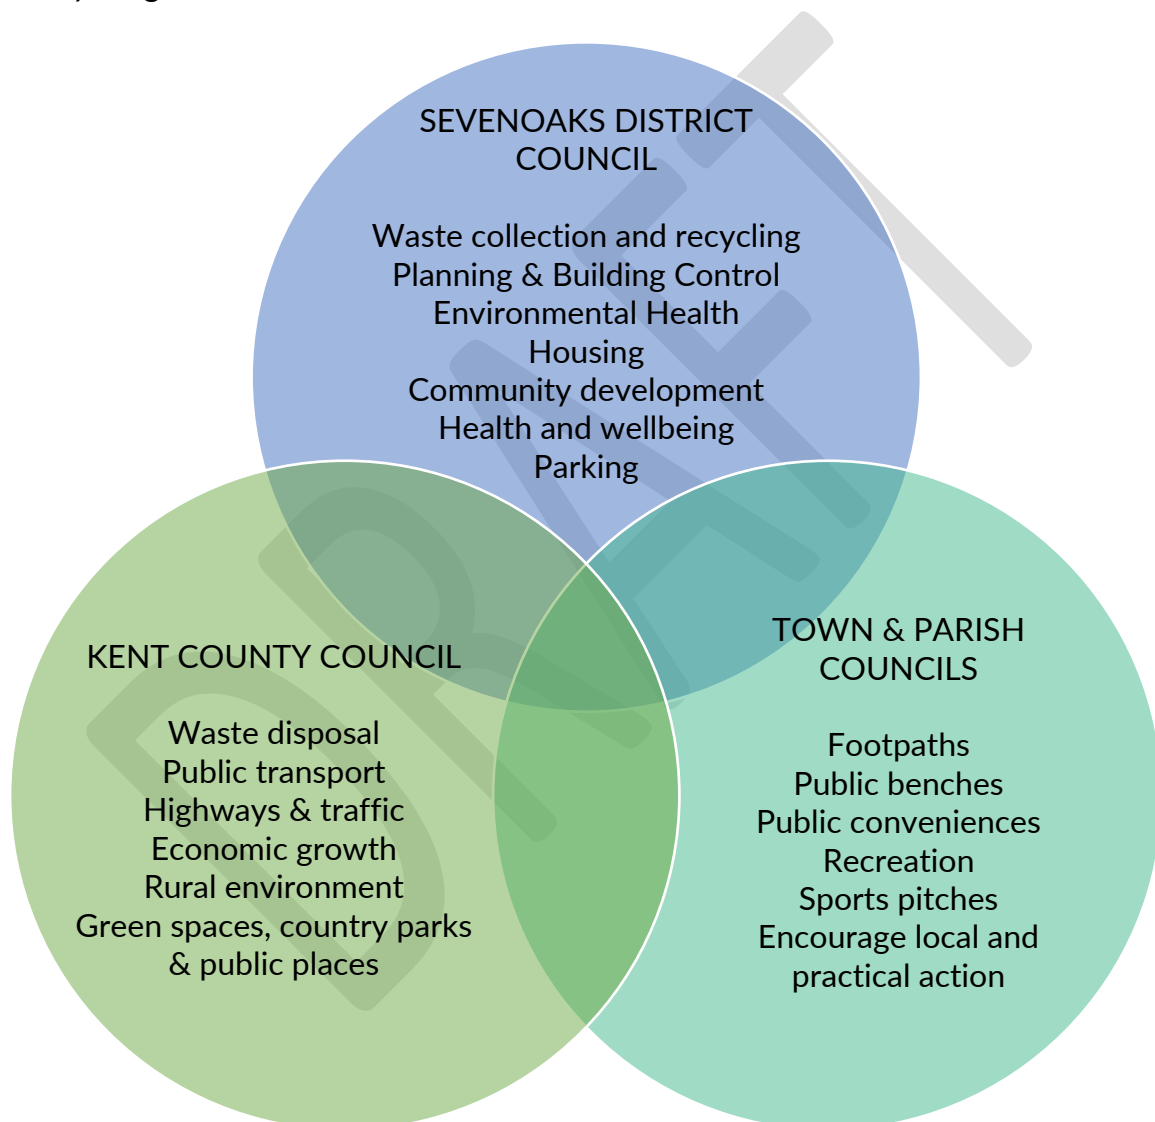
SEVENOAKS DISTRICT COUNCIL

Waste collection and recycling
Planning & Building Control
Environmental Health
Housing
Community development
Health and wellbeing
Parking

KENT COUNTY COUNCIL

Waste disposal
Public transport
Highways & traffic
Economic growth
Rural environment
Green spaces, country parks & public places

TOWN & PARISH COUNCILS

Footpaths
Public benches
Public conveniences
Recreation
Sports pitches
Encourage local and practical action

DRAFT